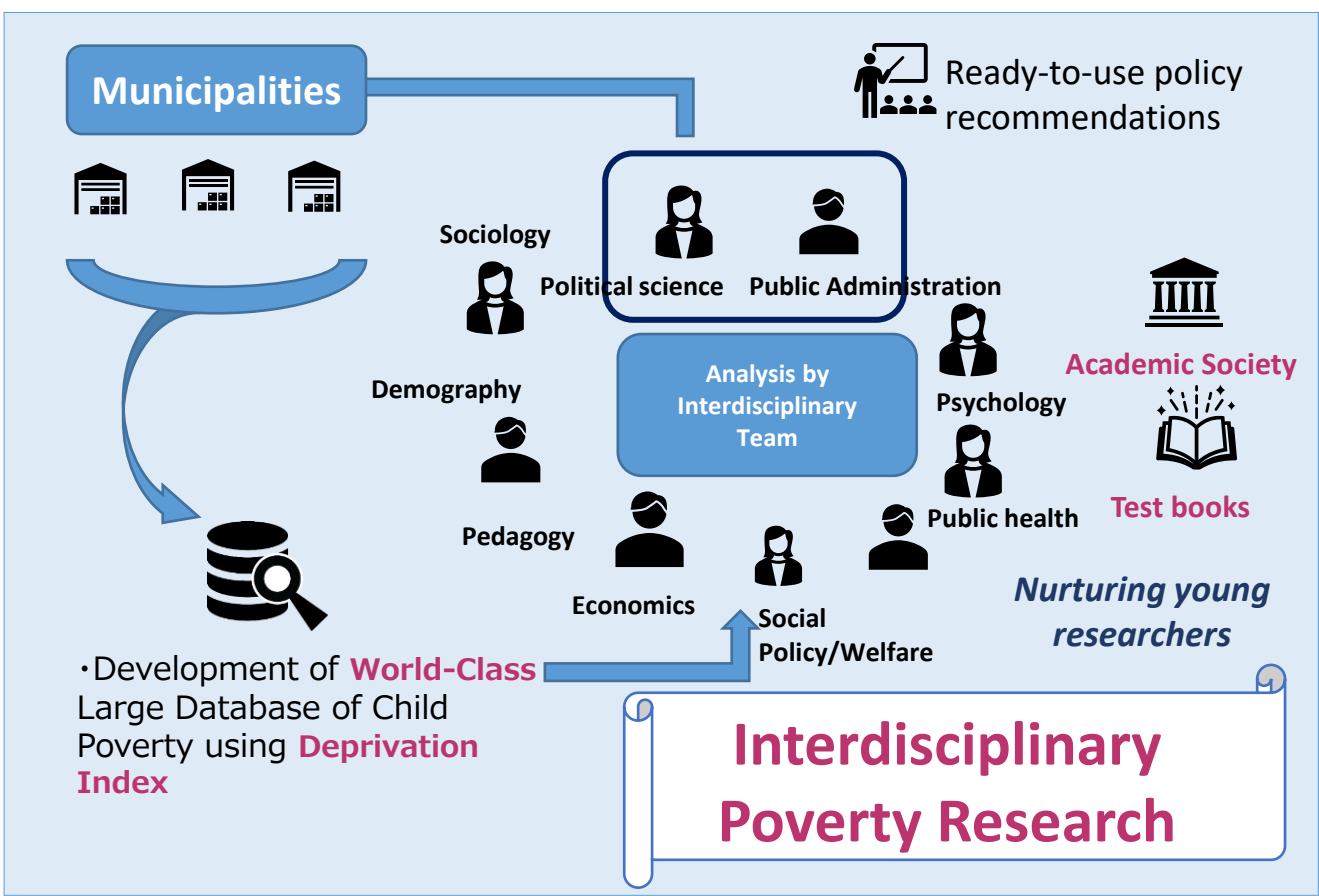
Municipalities

Ready-to-use policy recommendations

Sociology

Political science

Public Administration

Academic Society

Analysis by Interdisciplinary Team

Demography

Psychology

Test books

Pedagogy

Public health

Economics

Social Policy/Welfare

Nurturing young researchers

・Development of World-Class Large Database of Child Poverty using Deprivation Index

Interdisciplinary Poverty Research